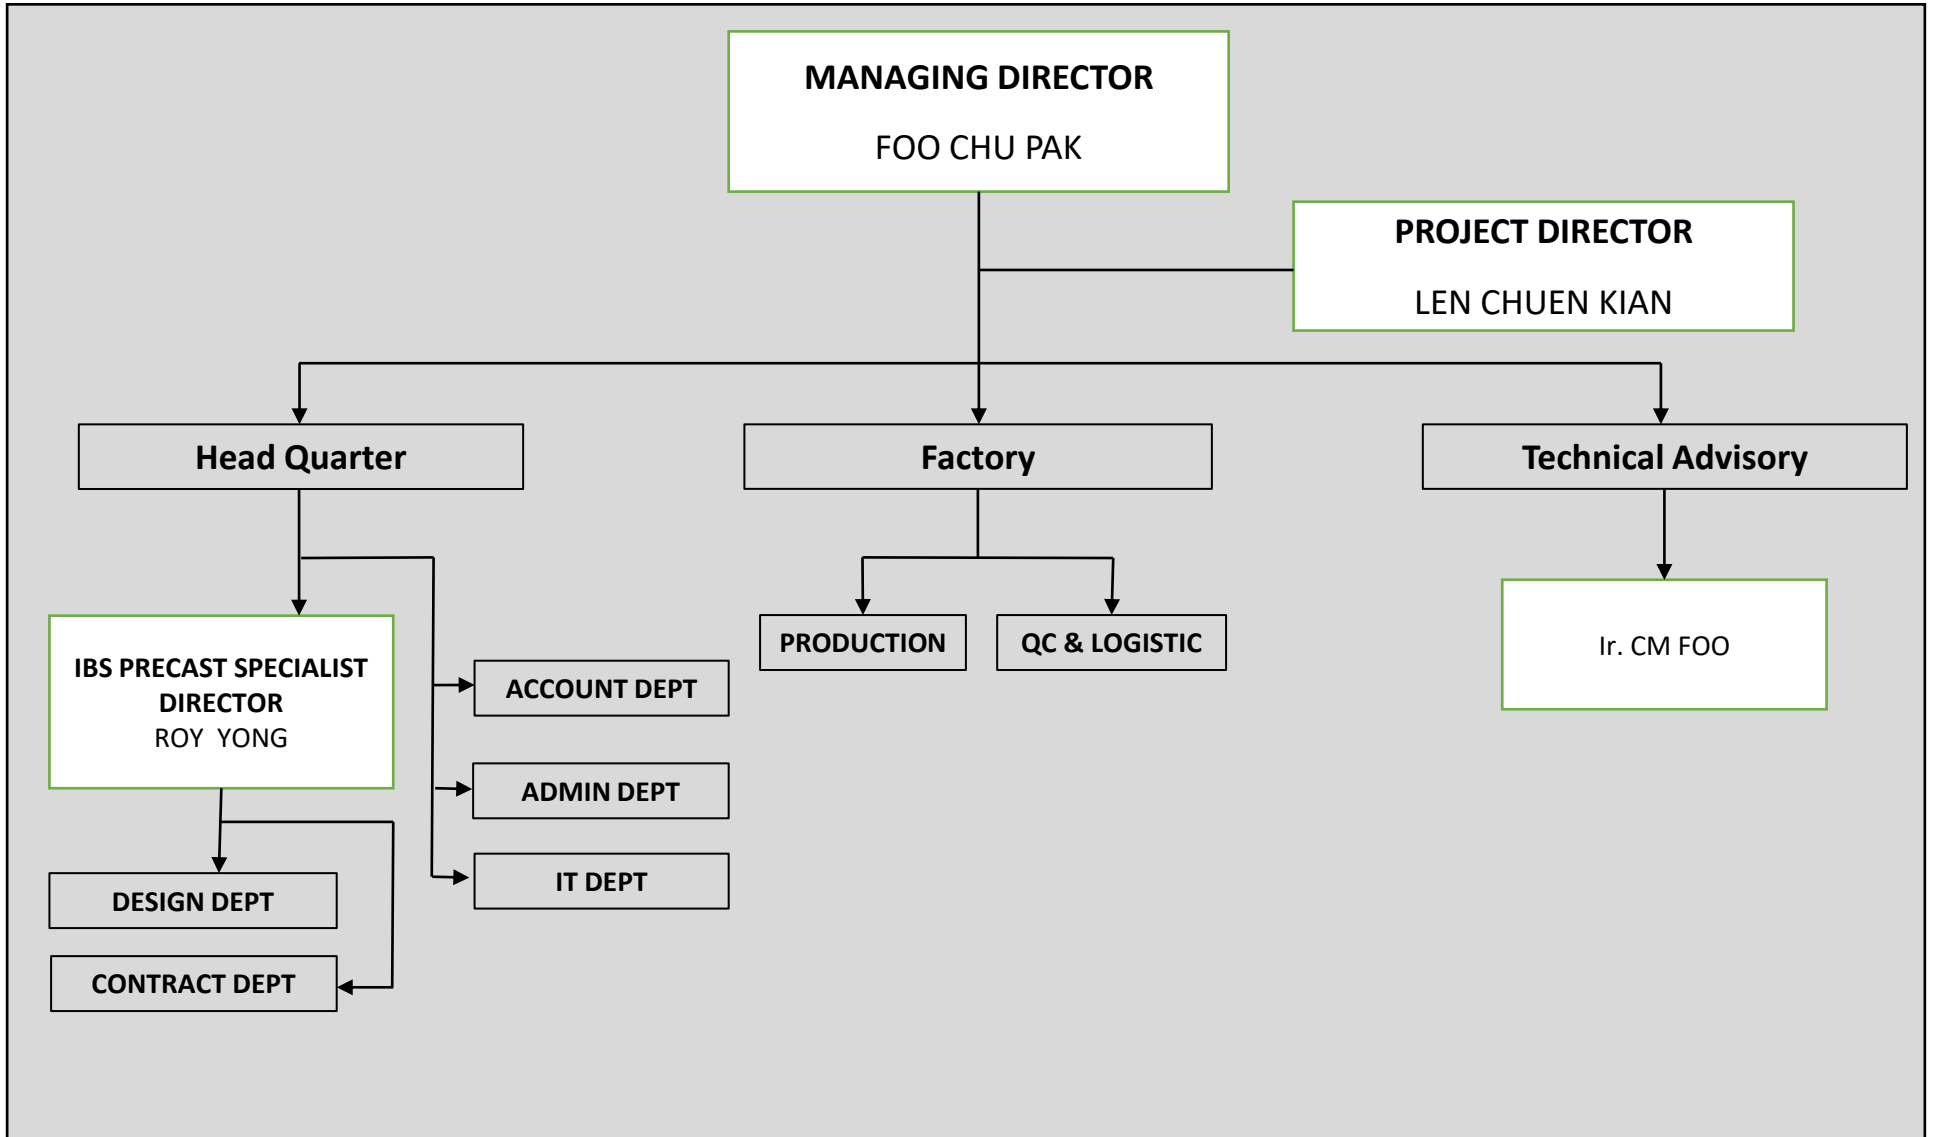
MANAGING DIRECTOR

FOO CHU PAK

PROJECT DIRECTOR

LEN CHUEN KIAN

Head Quarter

Factory

Technical Advisory

IBS PRECAST SPECIALIST DIRECTOR
ROY YONG

ACCOUNT DEPT

ADMIN DEPT

IT DEPT

DESIGN DEPT

CONTRACT DEPT

PRODUCTION

QC & LOGISTIC

Ir. CM FOO